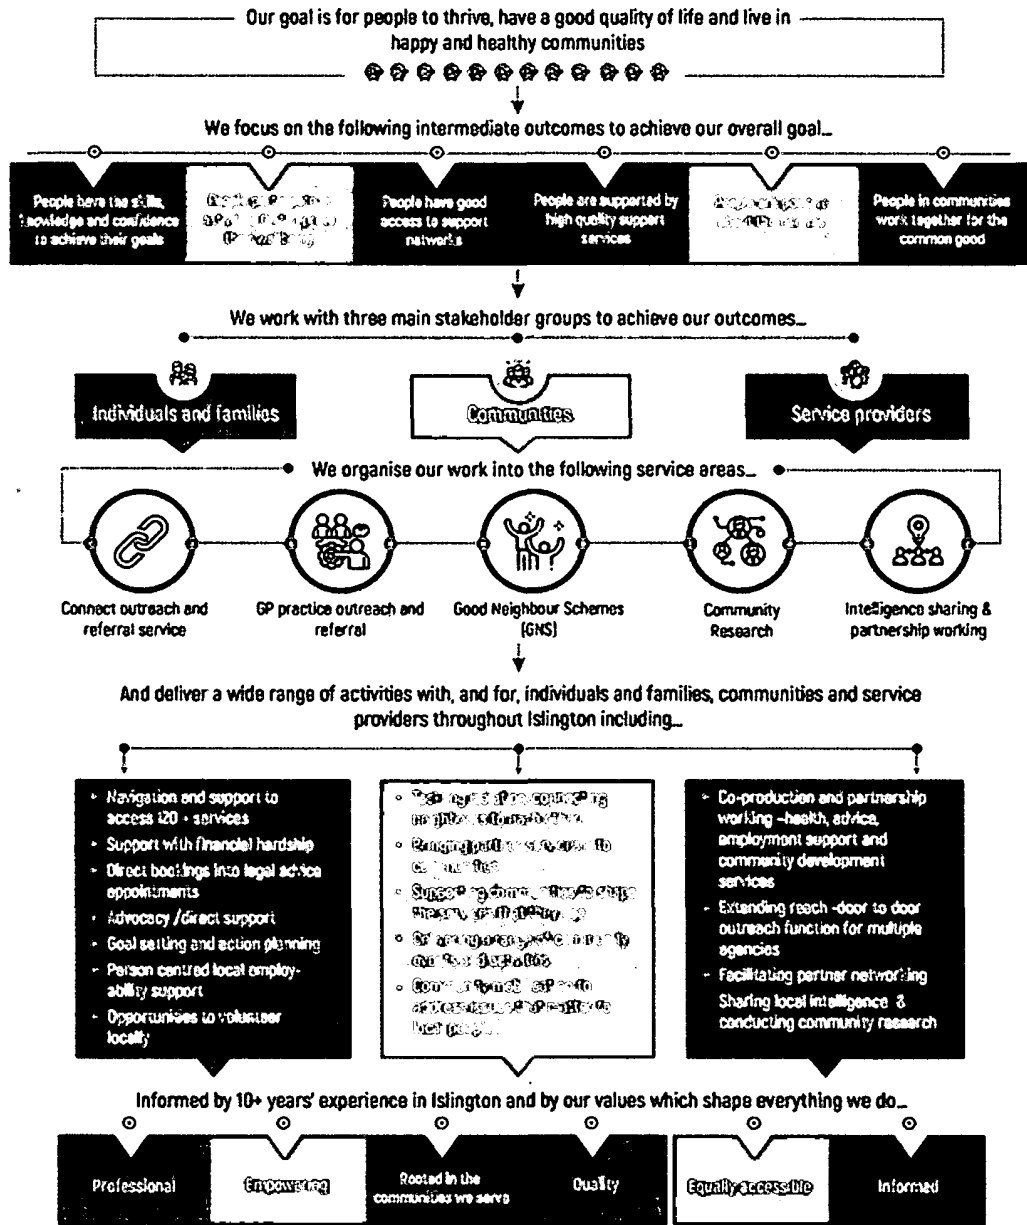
Our goal is for people to thrive, have a good quality of life and live in happy and healthy communities

We focus on the following intermediate outcomes to achieve our overall goal...

People have the skills, knowledge and confidence to achieve their goals

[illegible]

People have good access to support networks

People are supported by high quality support services

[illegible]

People in communities work together for the common good

We work with three main stakeholder groups to achieve our outcomes...

Individuals and families

Communities

Service providers

We organise our work into the following service areas...

Connect outreach and referral service

GP practice outreach and referral

Good Neighbour Schemes (GNS)

Community Research

Intelligence sharing & partnership working

And deliver a wide range of activities with, and for, individuals and families, communities and service providers throughout Islington including...

- Navigation and support to access i20 + services
- Support with financial hardship
- Direct bookings into legal advice appointments
- Advocacy /direct support
- Goal setting and action planning
- Person centred local employability support
- Opportunities to volunteer locally

- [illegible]
- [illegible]
- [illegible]
- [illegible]
- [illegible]

- Co-production and partnership working –health, advice, employment support and community development services
- Extending reach -door to door outreach function for multiple agencies
- Facilitating partner networking
Sharing local intelligence & conducting community research

Informed by 10+ years' experience in Islington and by our values which shape everything we do...

Professional

Empowering

Rooted in the communities we serve

Quality

Equally accessible

Informed